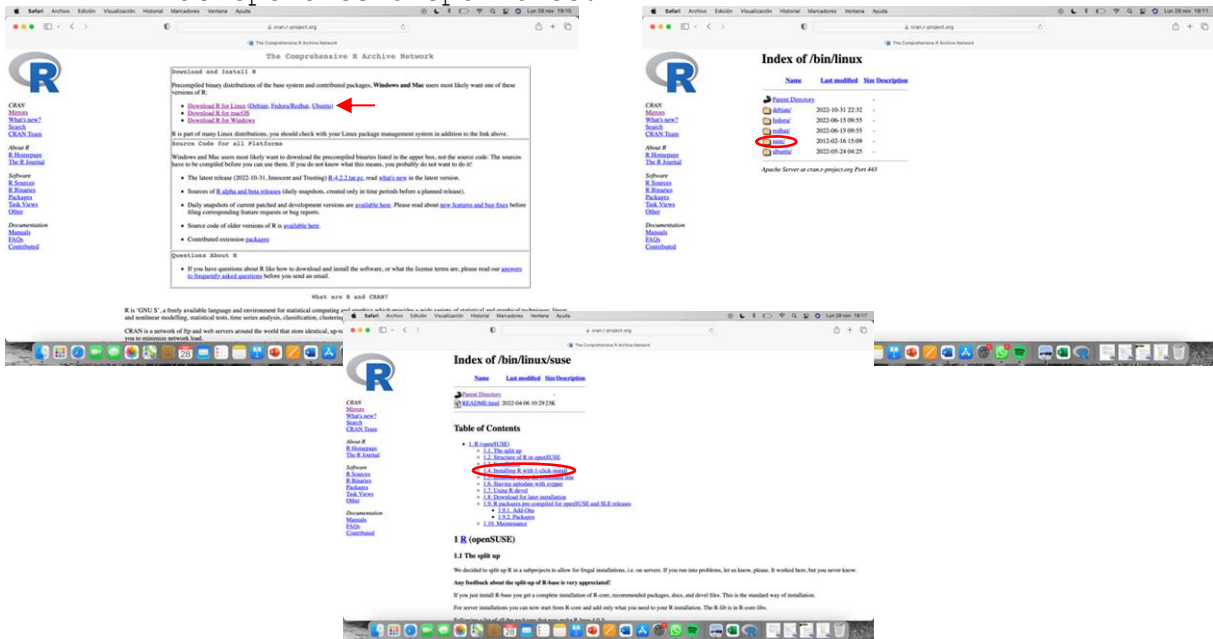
Safari Archivo Edición Visualización Historial Marcadores Ventana Ayuda Lun 28 nov 19:15

cran.r-project.org

The Comprehensive R Archive Network

The Comprehensive R Archive Network

CRAN
Mirrors
What's new?
Search
CRAN Team

About R
R Homepage
The R Journal

Software
R Sources
R Binaries
Packages
Task Views
Other

Documentation
Manuals
FAQs
Contributed

Download and Install R

Precompiled binary distributions of the base system and contributed packages, Windows and Mac users most likely want one of these versions of R:

- Download R for Linux (Debian, Fedora/Redhat, Ubuntu)
- Download R for macOS
- Download R for Windows

R is part of many Linux distributions, you should check with your Linux package management system in addition to the link above.

Source Code for all Platforms

Windows and Mac users most likely want to download the precompiled binaries listed in the upper box, not the source code. The sources have to be compiled before you can use them. If you do not know what this means, you probably do not want to do it!

- The latest release (2022-10-31, Innocent and Trusting) R-4.2.2.tar.gz, read what's new in the latest version.
- Sources of R alpha and beta releases (daily snapshots, created only in time periods before a planned release).
- Daily snapshots of current patched and development versions are available here. Please read about new features and bug fixes before filing corresponding feature requests or bug reports.
- Source code of older versions of R is available here.
- Contributed extension packages

Questions About R

- If you have questions about R like how to download and install the software, or what the license terms are, please read our answers to frequently asked questions before you send an email.

What are R and CRAN?

R is 'GNU S', a freely available language and environment for statistical computing and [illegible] and nonlinear modelling, statistical tests, time series analysis, classification, clustering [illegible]

CRAN is a network of ftp and web servers around the world that store identical, up-to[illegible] you to minimize network load.

Safari Archivo Edición Visualización Historial Marcadores Ventana Ayuda Lun 28 nov 19:11

cran.r-project.org

The Comprehensive R Archive Network

Index of /bin/linux

| Name | Last modified | Size | Description |
|---|---|---|---|
| Parent Directory | | - | |
| debian/ | 2022-10-31 22:32 | - | |
| fedora/ | 2022-06-15 09:55 | - | |
| redhat/ | 2022-06-15 09:55 | - | |
| suse/ | 2012-02-16 15:09 | - | |
| ubuntu/ | 2022-05-24 04:25 | - | |

Apache Server at cran.r-project.org Port 443

Safari Archivo Edición Visualización Historial Marcadores Ventana Ayuda Lun 28 nov 19:17

cran.r-project.org

The Comprehensive R Archive Network

Index of /bin/linux/suse

| Name | Last modified | Size | Description |
|---|---|---|---|
| Parent Directory | | - | |
| README.html | 2022-04-06 10:29 | 23K | |

Table of Contents

- 1. R (openSUSE)
  - 1.1. The split up
  - 1.2. Structure of R in openSUSE
  - 1.3. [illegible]
  - 1.4. Installing R with 1-click-install
  - 1.5. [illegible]
  - 1.6. Staying uptodate with zypper
  - 1.7. Using R-devel
  - 1.8. Download for later installation
  - 1.9. R packages pre-compiled for openSUSE and SLE releases
    - 1.9.1. Add-Ons
    - 1.9.2. Packages
  - 1.10. Maintenance

1 R (openSUSE)

1.1 The split up

We decided to split up R in a subprojects to allow for frugal installations, i.e. on servers. If you run into problems, let us know, please. It worked here, but you never know.

Any feedback about the split-up of R-base is very appreciated!

If you just install R-base you get a complete installation of R-core, recommended packages, docs, and devel files. This is the standard way of installation.

For server installations you can now start from R-core and add only what you need to your R installation. The R-lib is in R-core-libs.

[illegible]